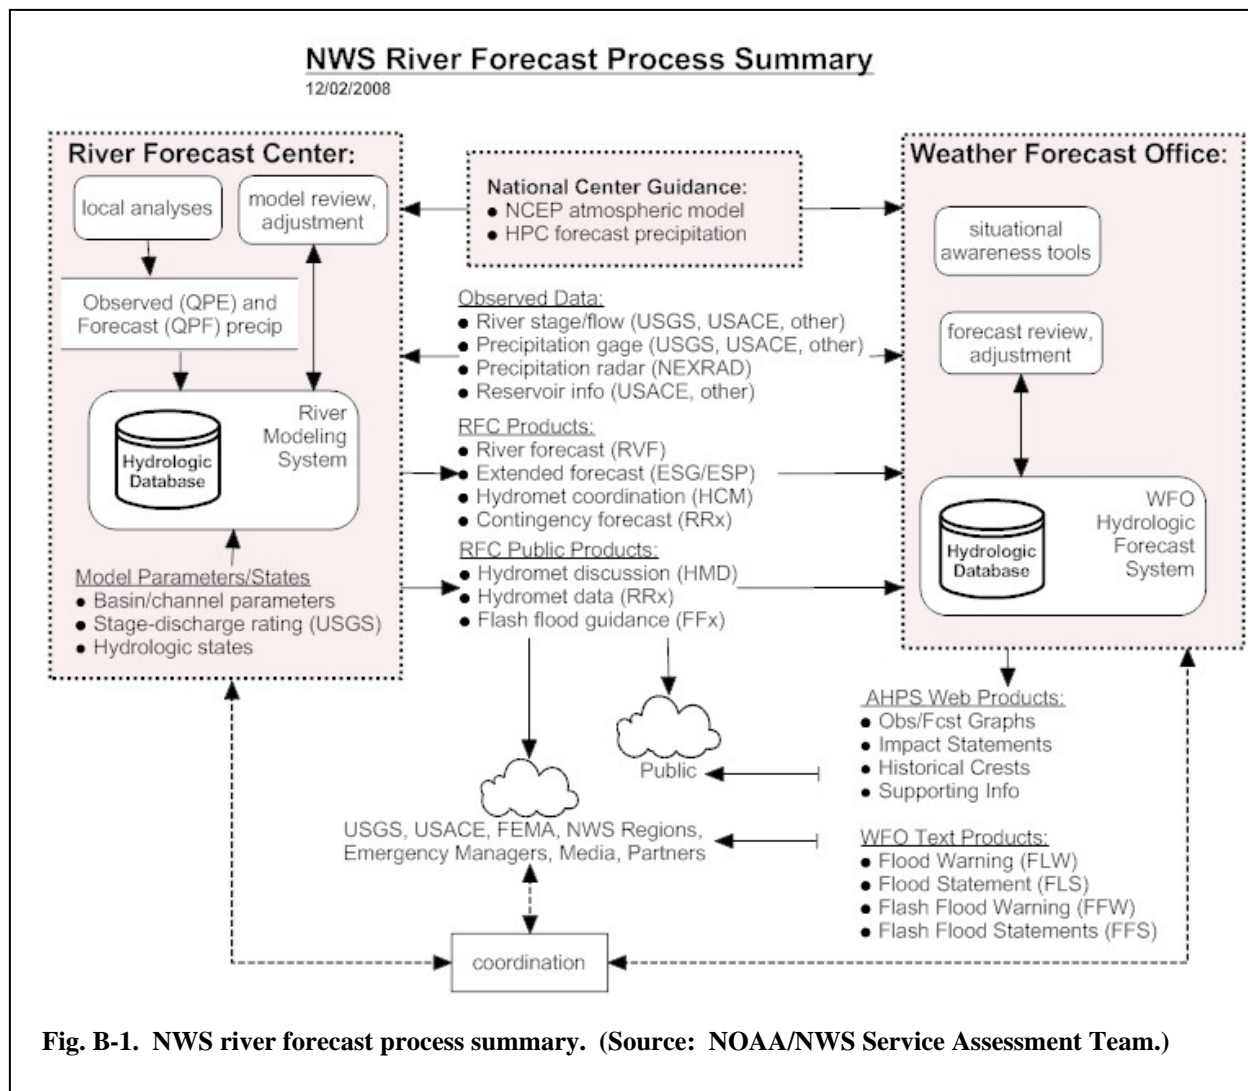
NWS River Forecast Process Summary
12/02/2008

River Forecast Center:

local analyses

model review, adjustment

Observed (QPE) and Forecast (QPF) precip

Hydrologic Database

River Modeling System

Model Parameters/States
• Basin/channel parameters
• Stage-discharge rating (USGS)
• Hydrologic states

National Center Guidance:
• NCEP atmospheric model
• HPC forecast precipitation

Observed Data:
• River stage/flow (USGS, USACE, other)
• Precipitation gage (USGS, USACE, other)
• Precipitation radar (NEXRAD)
• Reservoir info (USACE, other)

RFC Products:
• River forecast (RVF)
• Extended forecast (ESG/ESP)
• Hydromet coordination (HCM)
• Contingency forecast (RRx)

RFC Public Products:
• Hydromet discussion (HMD)
• Hydromet data (RRx)
• Flash flood guidance (FFx)

Weather Forecast Office:

situational awareness tools

forecast review, adjustment

Hydrologic Database

WFO Hydrologic Forecast System

AHPS Web Products:
• Obs/Fcst Graphs
• Impact Statements
• Historical Crests
• Supporting Info

Public

WFO Text Products:
• Flood Warning (FLW)
• Flood Statement (FLS)
• Flash Flood Warning (FFW)
• Flash Flood Statements (FFS)

USGS, USACE, FEMA, NWS Regions, Emergency Managers, Media, Partners

coordination

Fig. B-1. NWS river forecast process summary. (Source: NOAA/NWS Service Assessment Team.)